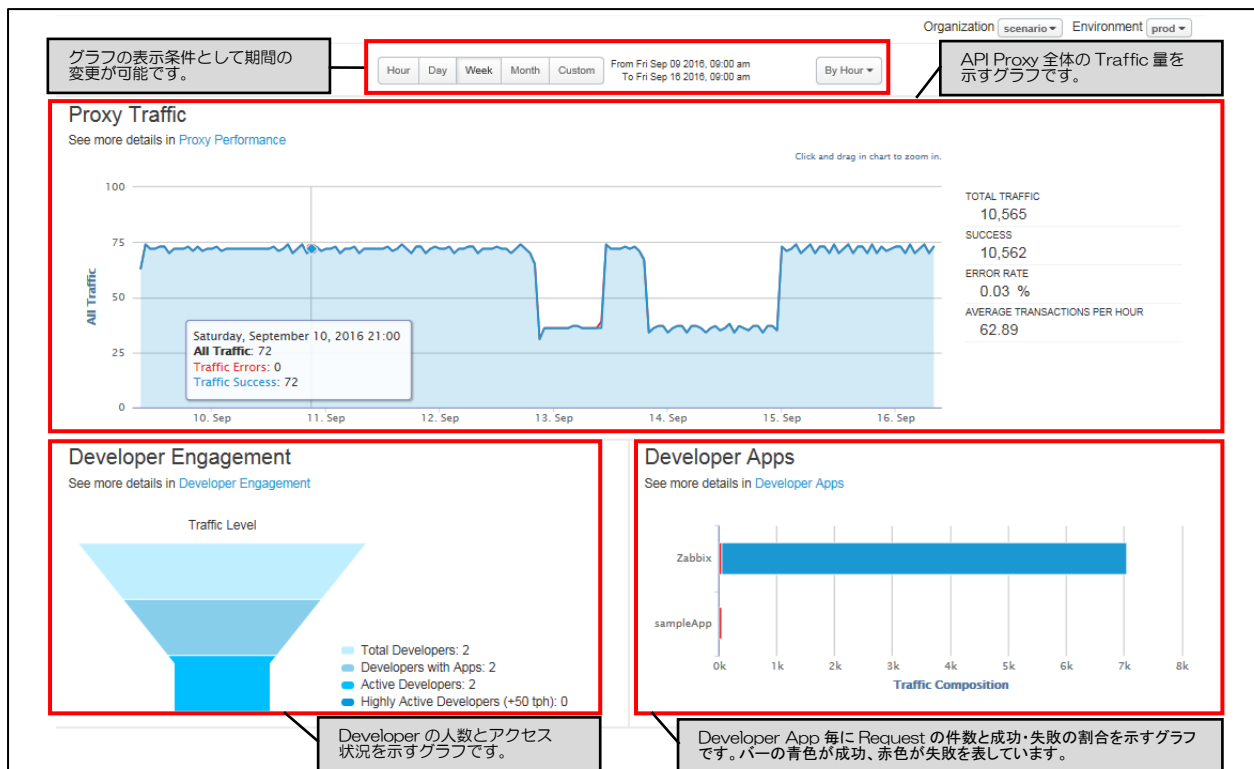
Organization scenario Environment prod

グラフの表示条件として期間の変更が可能です。

Hour Day Week Month Custom From Fri Sep 09 2016, 09:00 am To Fri Sep 16 2016, 09:00 am By Hour

API Proxy 全体の Traffic 量を示すグラフです。

Proxy Traffic

See more details in Proxy Performance

Click and drag in chart to zoom in.

100
75
50
25
0

All Traffic

Saturday, September 10, 2016 21:00
All Traffic: 72
Traffic Errors: 0
Traffic Success: 72

10. Sep 11. Sep 12. Sep 13. Sep 14. Sep 15. Sep 16. Sep

TOTAL TRAFFIC
10,565
SUCCESS
10,562
ERROR RATE
0.03 %
AVERAGE TRANSACTIONS PER HOUR
62.89

Developer Engagement

See more details in Developer Engagement

Traffic Level

Total Developers: 2
Developers with Apps: 2
Active Developers: 2
Highly Active Developers (+50 tph): 0

Developer Apps

See more details in Developer Apps

Zabbix
sampleApp

0k 1k 2k 3k 4k 5k 6k 7k 8k

Traffic Composition

Developer の人数とアクセス状況を示すグラフです。

Developer App 毎に Request の件数と成功・失敗の割合を示すグラフです。バーの青色が成功、赤色が失敗を表しています。